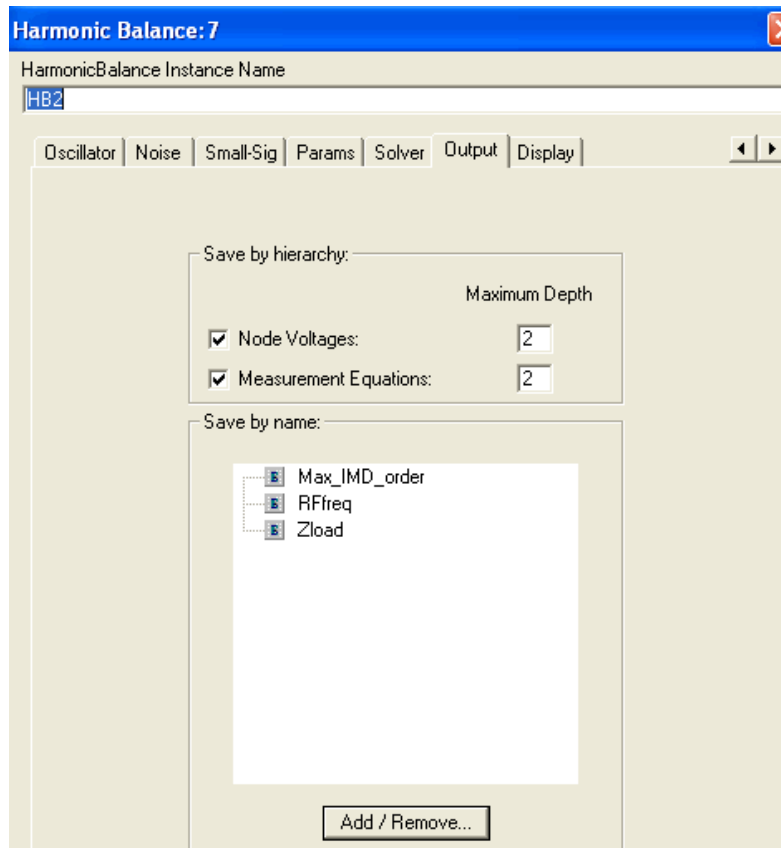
Harmonic Balance:7

HarmonicBalance Instance Name

HB2

Oscillator | Noise | Small-Sig | Params | Solver | Output | Display

Save by hierarchy:

Maximum Depth

☑ Node Voltages: 2

☑ Measurement Equations: 2

Save by name:

Max_IMD_order
RFfreq
Zload

Add / Remove...